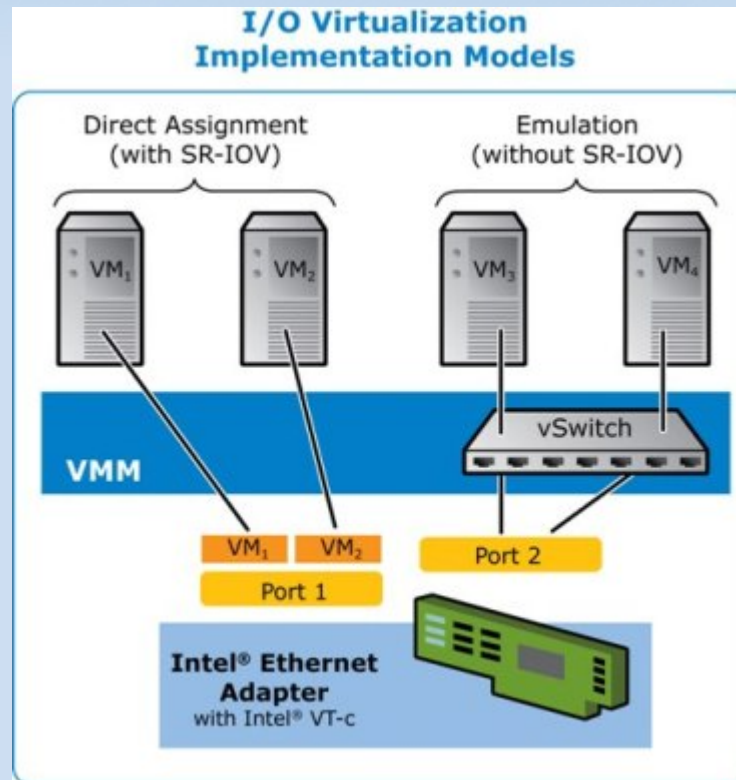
I/O Virtualization Implementation Models

Direct Assignment (with SR-IOV)

Emulation (without SR-IOV)

$VM_1$

$VM_2$

$VM_3$

$VM_4$

vSwitch

VMM

$VM_1$

$VM_2$

Port 1

Port 2

Intel® Ethernet Adapter with Intel® VT-c